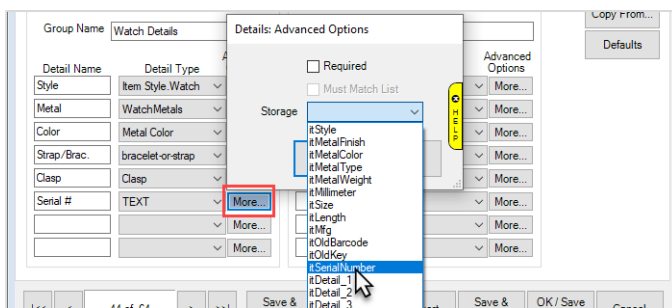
Group Name Watch Details

Copy From...

Defaults

Detail Name

Detail Type

Advanced Options

Style

Item Style.Watch

More...

Metal

WatchMetals

More...

Color

Metal Color

More...

Strap/Brac.

bracelet-or-strap

More...

Clasp

Clasp

More...

Serial #

TEXT

More...

More...

More...

More...

More...

Details: Advanced Options

Required

Must Match List

Storage

HELP

itStyle
itMetalFinish
itMetalColor
itMetalType
itMetalWeight
itMillimeter
itSize
itLength
itMfg
itOldBarcode
itOldKey
itSerialNumber
itDetail_1
itDetail_2
itDetail_3

Save &

Save &

OK / Save

44 of 54